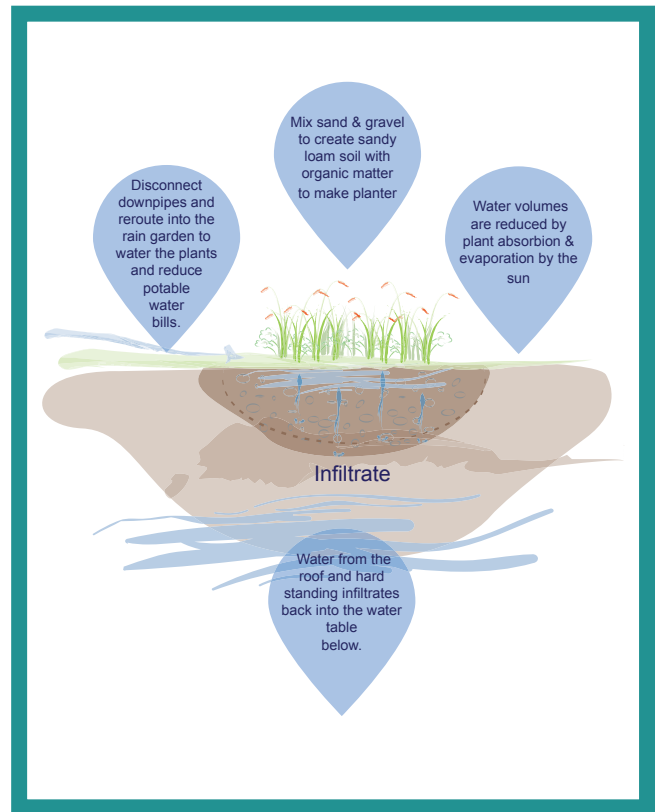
Mix sand & gravel to create sandy loam soil with organic matter to make planter

Disconnect downpipes and reroute into the rain garden to water the plants and reduce potable water bills.

Water volumes are reduced by plant absorbion & evaporation by the sun

Infiltrate

Water from the roof and hard standing infiltrates back into the water table below.